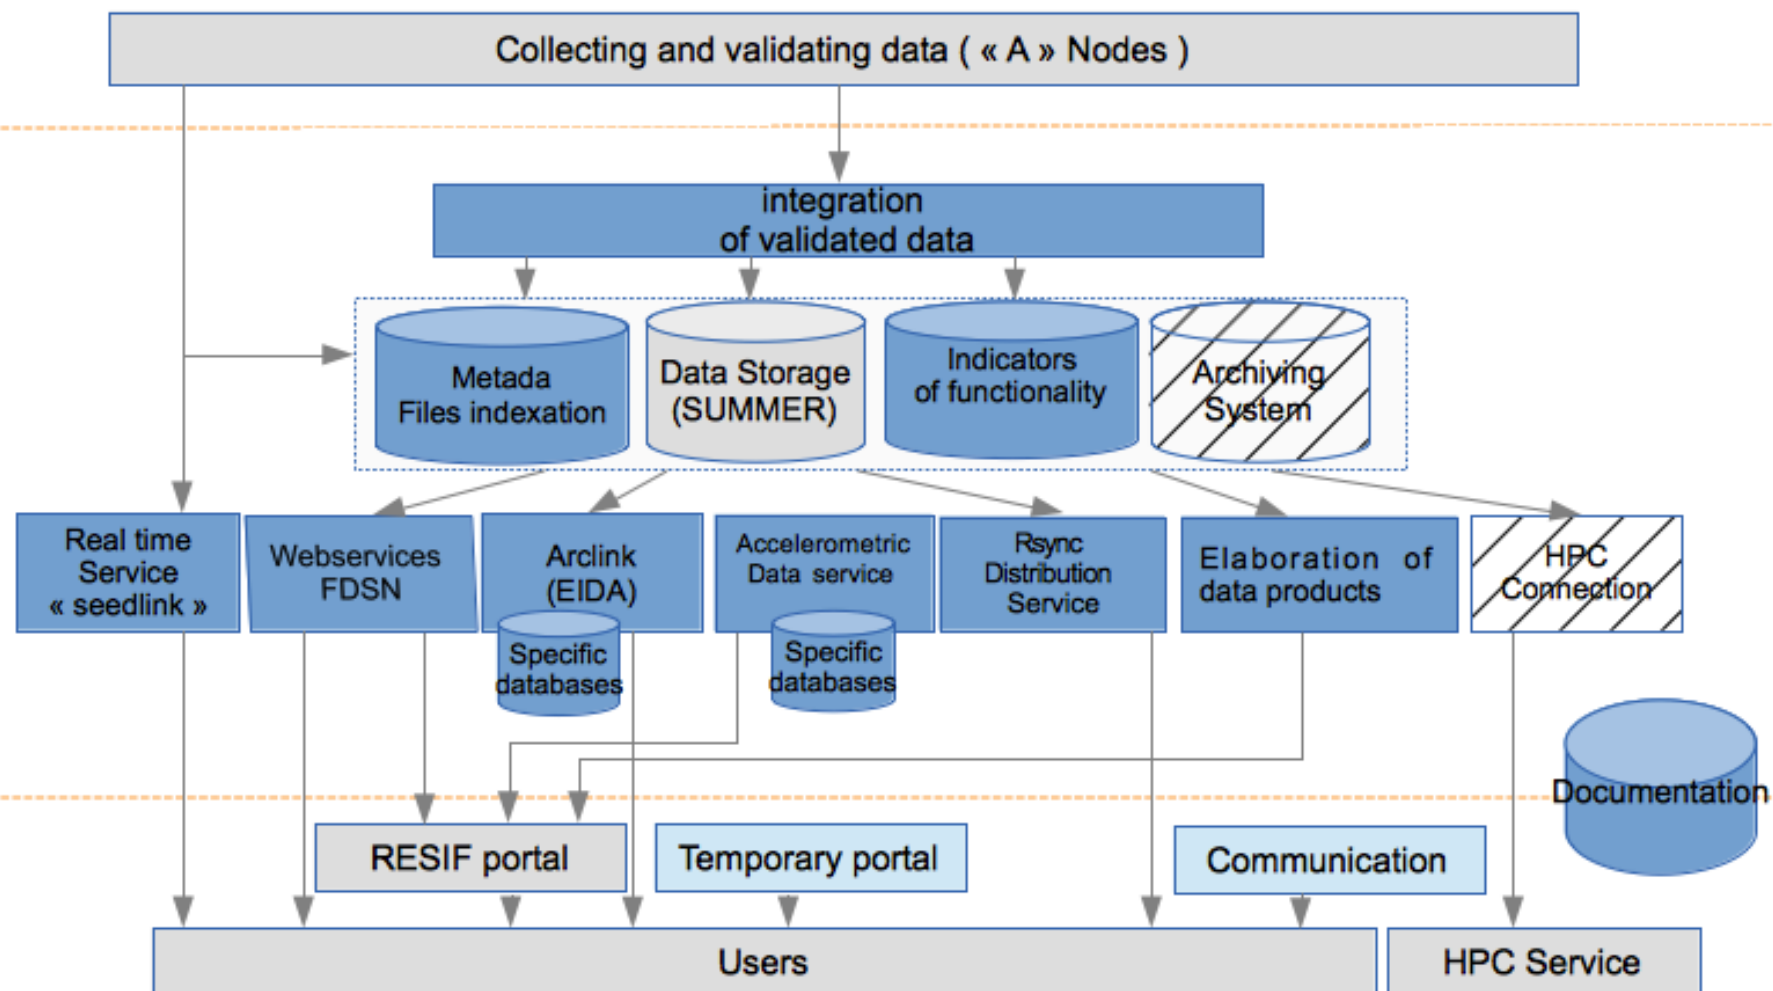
Collecting and validating data ( « A » Nodes )

integration of validated data

Metada Files indexation

Data Storage (SUMMER)

Indicators of functionality

Archiving System

Real time Service « seedlink »

Webservices FDSN

Arclink (EIDA)

Specific databases

Accelerometric Data service

Specific databases

Rsync Distribution Service

Elaboration of data products

HPC Connection

Documentation

RESIF portal

Temporary portal

Communication

Users

HPC Service